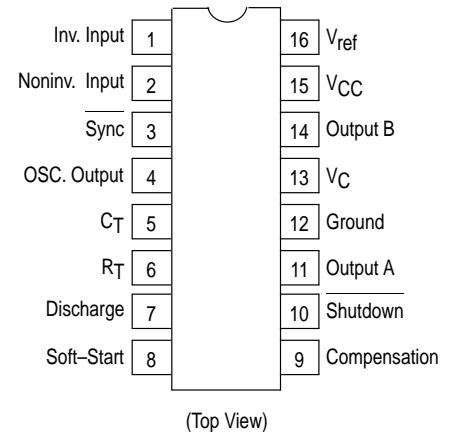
Inv. Input 1
Noninv. Input 2
$\overline{\text{Sync}}$ 3
OSC. Output 4
$C_T$ 5
$R_T$ 6
Discharge 7
Soft–Start 8

16 $V_{ref}$
15 $V_{CC}$
14 Output B
13 $V_C$
12 Ground
11 Output A
10 $\overline{\text{Shutdown}}$
9 Compensation

(Top View)